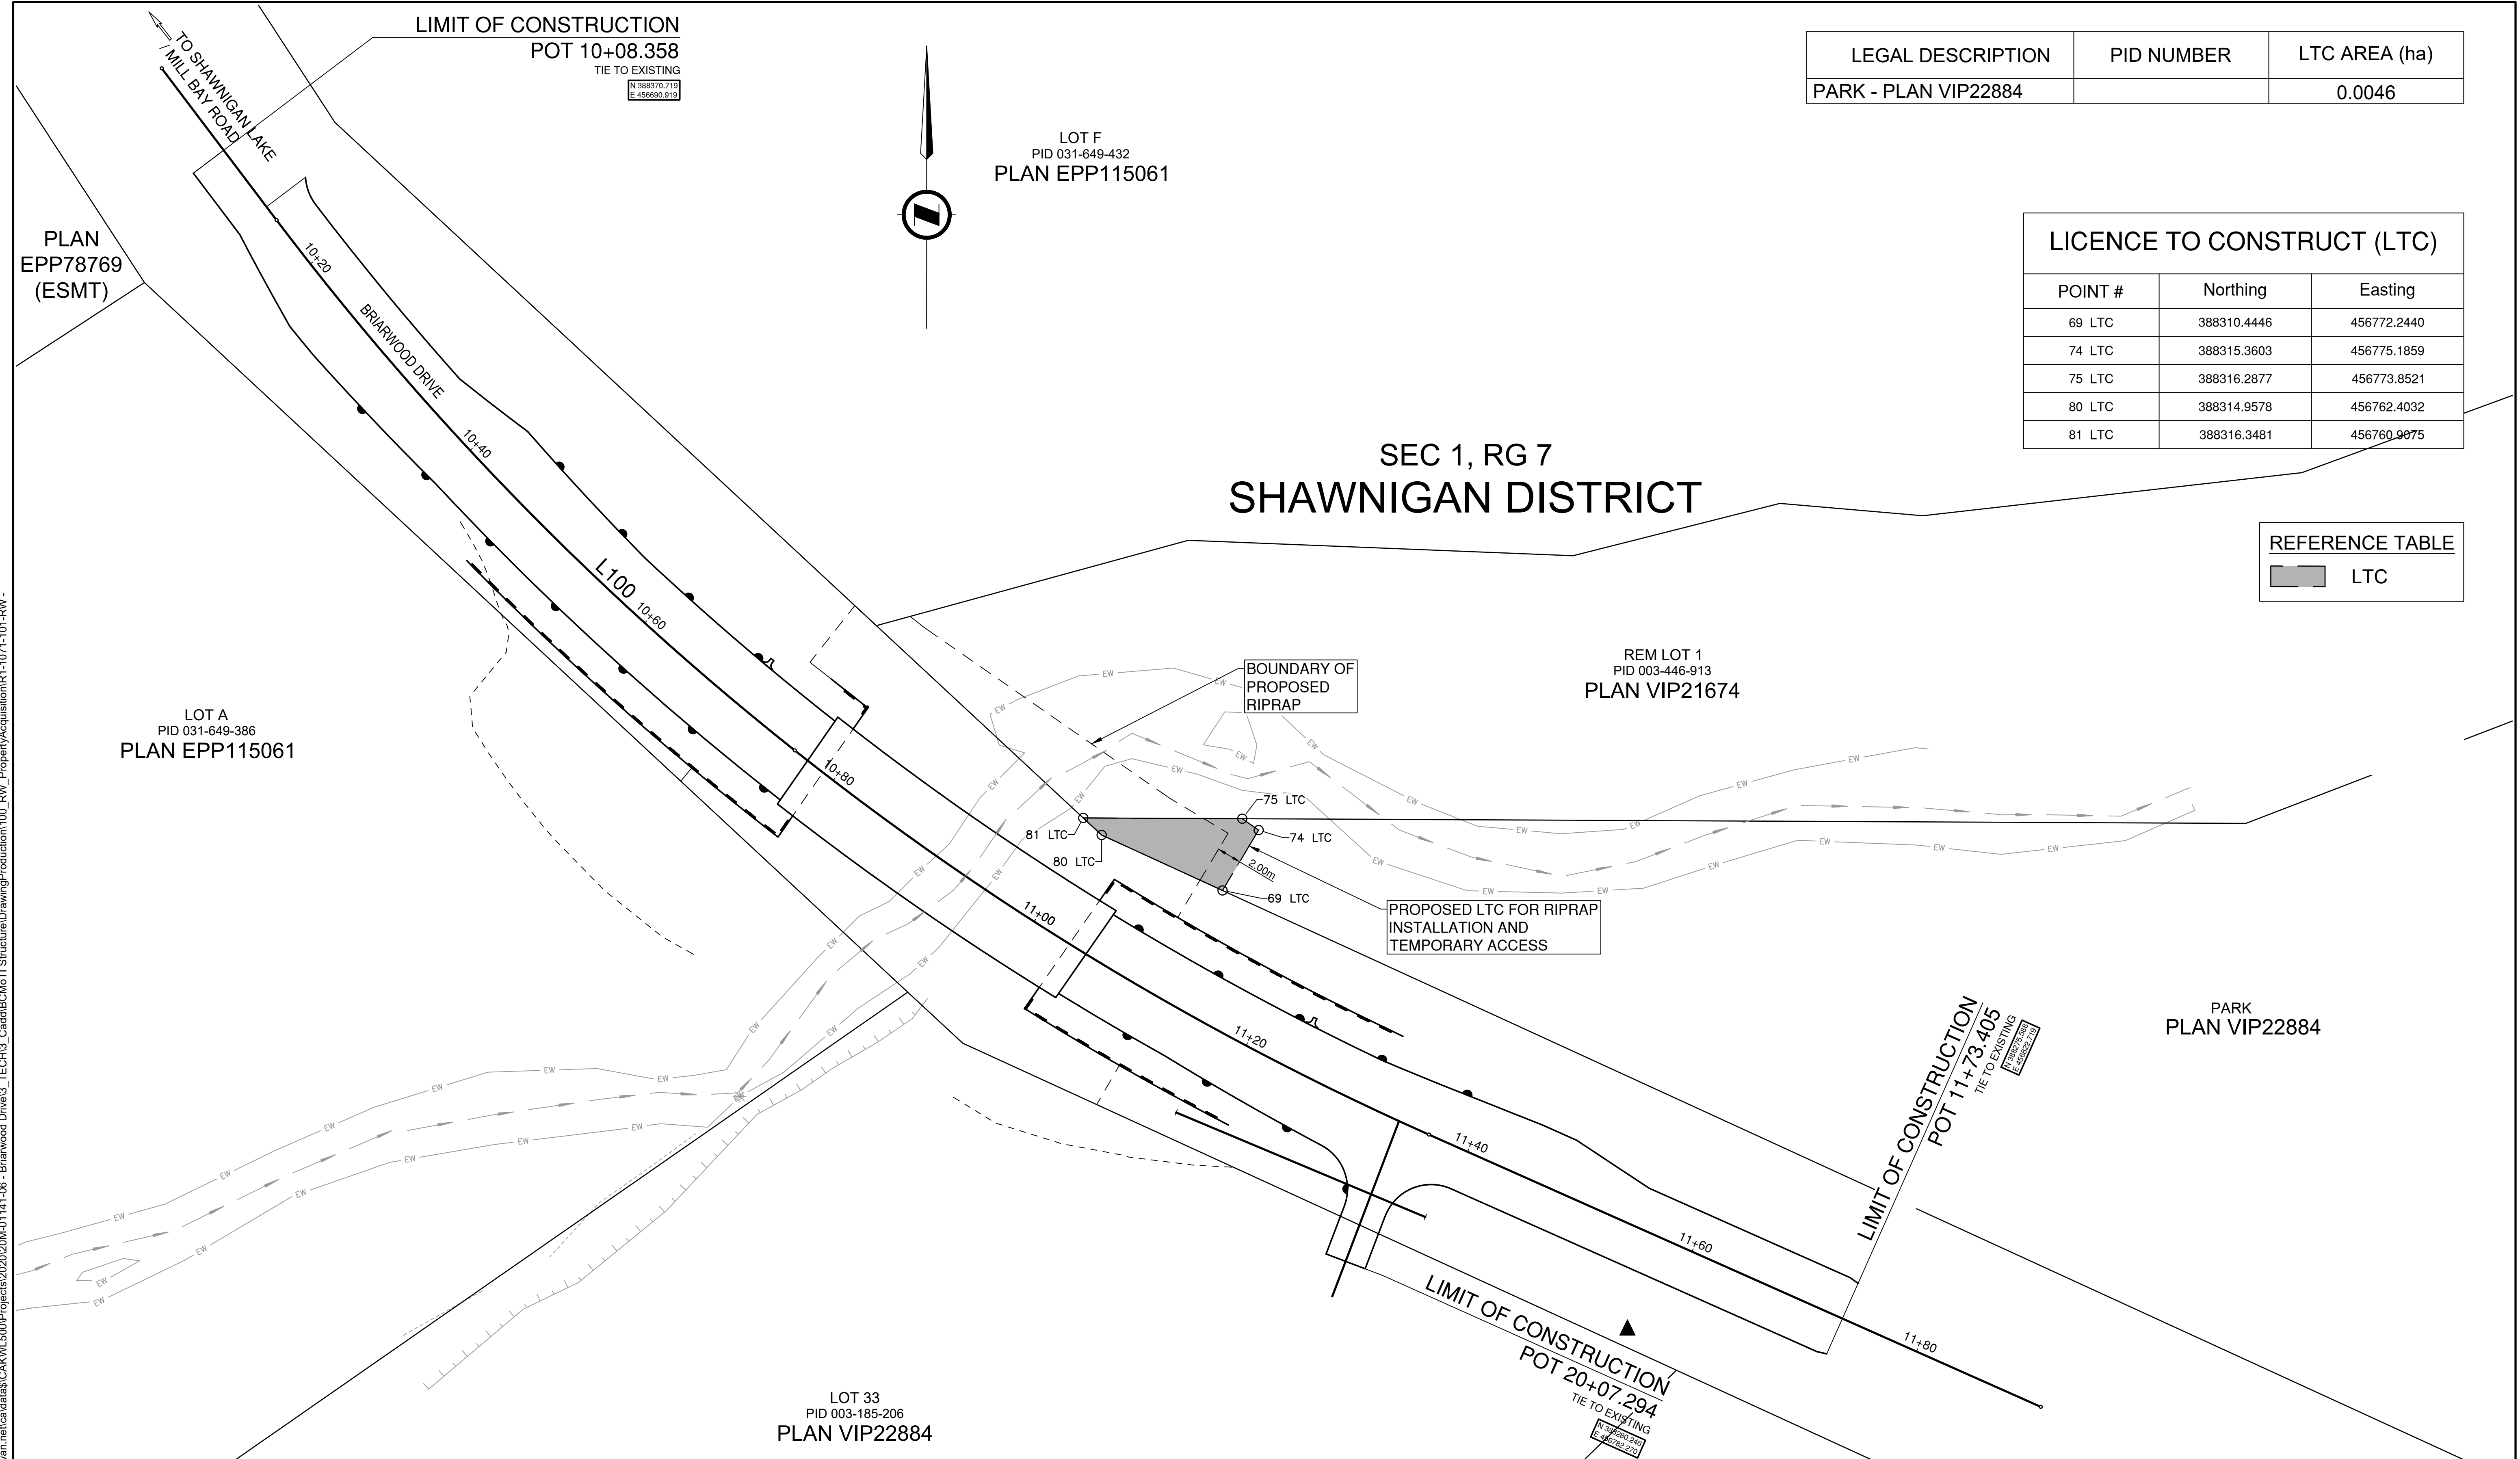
LIMIT OF CONSTRUCTION
POT 10+08.358
TIE TO EXISTING
N 388370.719
E 456690.919

TO SHAWNIGAN LAKE MILL BAY ROAD

LOT F
PID 031-649-432
PLAN EPP115061

| LEGAL DESCRIPTION | PID NUMBER | LTC AREA (ha) |
|---|---|---|
| PARK - PLAN VIP22884 | | 0.0046 |

PLAN EPP78769 (ESMT)

10+20
BRIARWOOD DRIVE
10+40

LICENCE TO CONSTRUCT (LTC)

| POINT # | Northing | Easting |
|---|---|---|
| 69 LTC | 388310.4446 | 456772.2440 |
| 74 LTC | 388315.3603 | 456775.1859 |
| 75 LTC | 388316.2877 | 456773.8521 |
| 80 LTC | 388314.9578 | 456762.4032 |
| 81 LTC | 388316.3481 | 456760.9075 |

SEC 1, RG 7
SHAWNIGAN DISTRICT

REFERENCE TABLE
LTC

L100
10+60

REM LOT 1
PID 003-446-913
PLAN VIP21674

BOUNDARY OF PROPOSED RIPRAP

LOT A
PID 031-649-386
PLAN EPP115061

10+80
75 LTC
81 LTC
74 LTC
80 LTC
2.00m
69 LTC
11+00

PROPOSED LTC FOR RIPRAP INSTALLATION AND TEMPORARY ACCESS

11+20
11+40
11+60
11+80

LIMIT OF CONSTRUCTION
POT 11+73.405
TIE TO EXISTING
N 388278.588
E 456822.19

PARK
PLAN VIP22884

LIMIT OF CONSTRUCTION
POT 20+07.294
TIE TO EXISTING
N 388280.246
E 456782.270

LOT 33
PID 003-185-206
PLAN VIP22884

EW